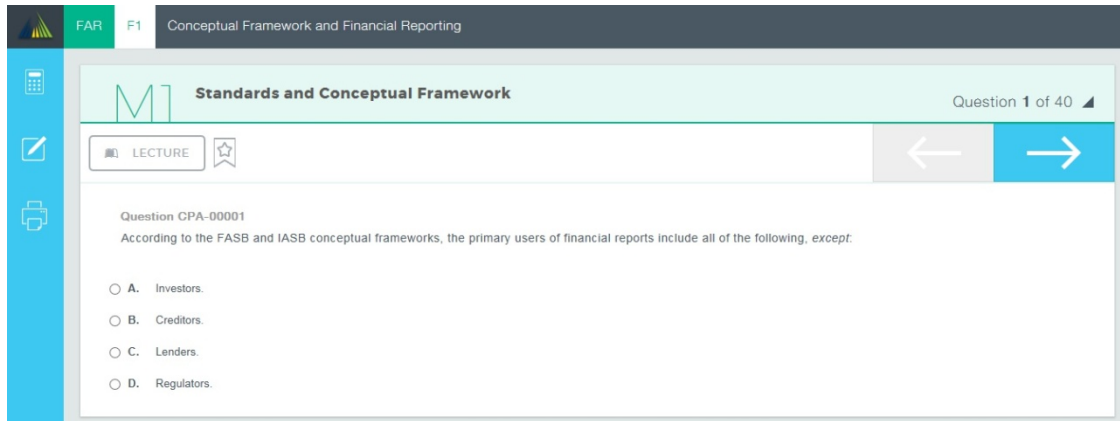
FAR F1 Conceptual Framework and Financial Reporting

M1 Standards and Conceptual Framework

Question 1 of 40

LECTURE

Question CPA-00001
According to the FASB and IASB conceptual frameworks, the primary users of financial reports include all of the following, *except*:

A. Investors.

B. Creditors.

C. Lenders.

D. Regulators.